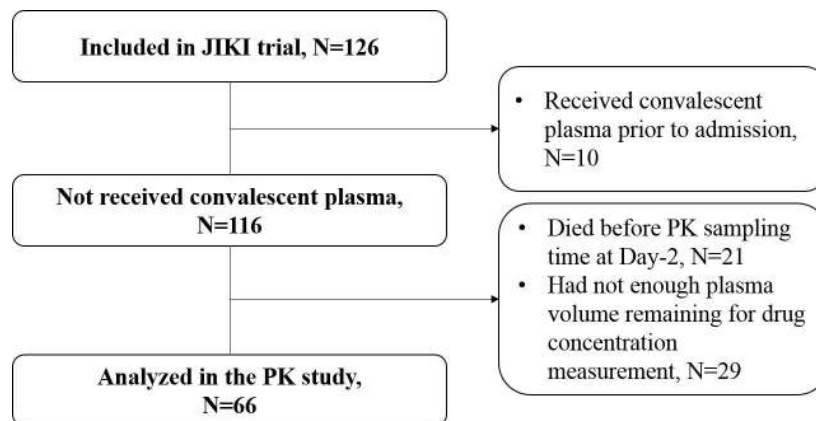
Included in JIKI trial, N=126

• Received convalescent plasma prior to admission, N=10

Not received convalescent plasma, N=116

• Died before PK sampling time at Day-2, N=21
• Had not enough plasma volume remaining for drug concentration measurement, N=29

Analyzed in the PK study, N=66